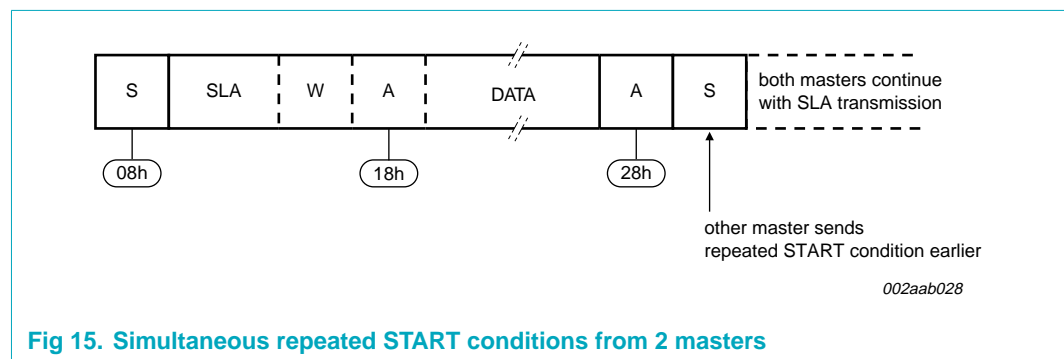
S

SLA

W

A

DATA

A

S

both masters continue with SLA transmission

08h

18h

28h

other master sends repeated START condition earlier

002aab028

Fig 15. Simultaneous repeated START conditions from 2 masters